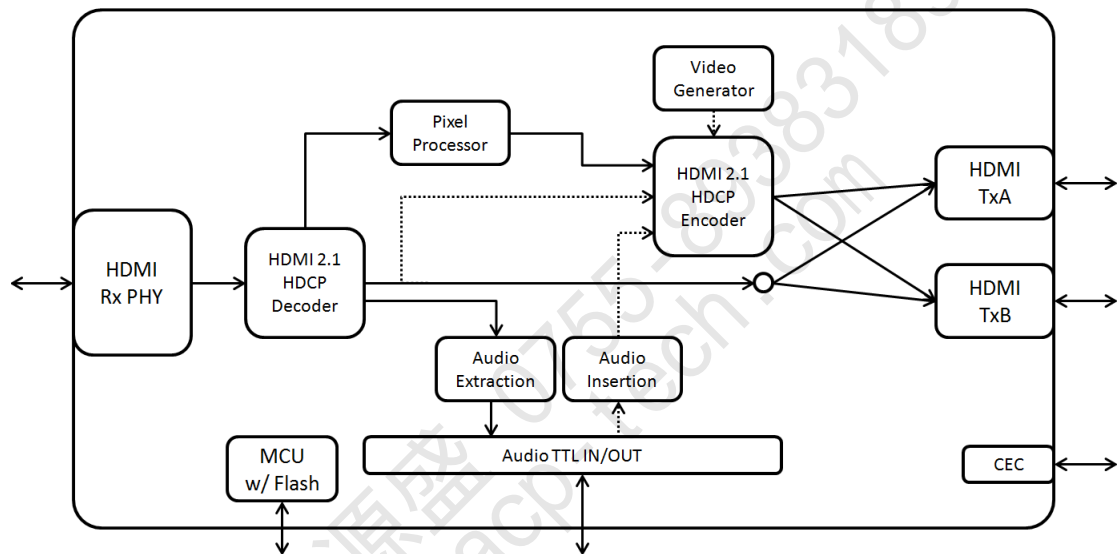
Video Generator

Pixel Processor

HDMI 2.1 HDCP Encoder

HDMI TxA

HDMI Rx PHY

HDMI 2.1 HDCP Decoder

HDMI TxB

Audio Extraction

Audio Insertion

MCU w/ Flash

Audio TTL IN/OUT

CEC

源盛 0755-8383183 acp-tech.com